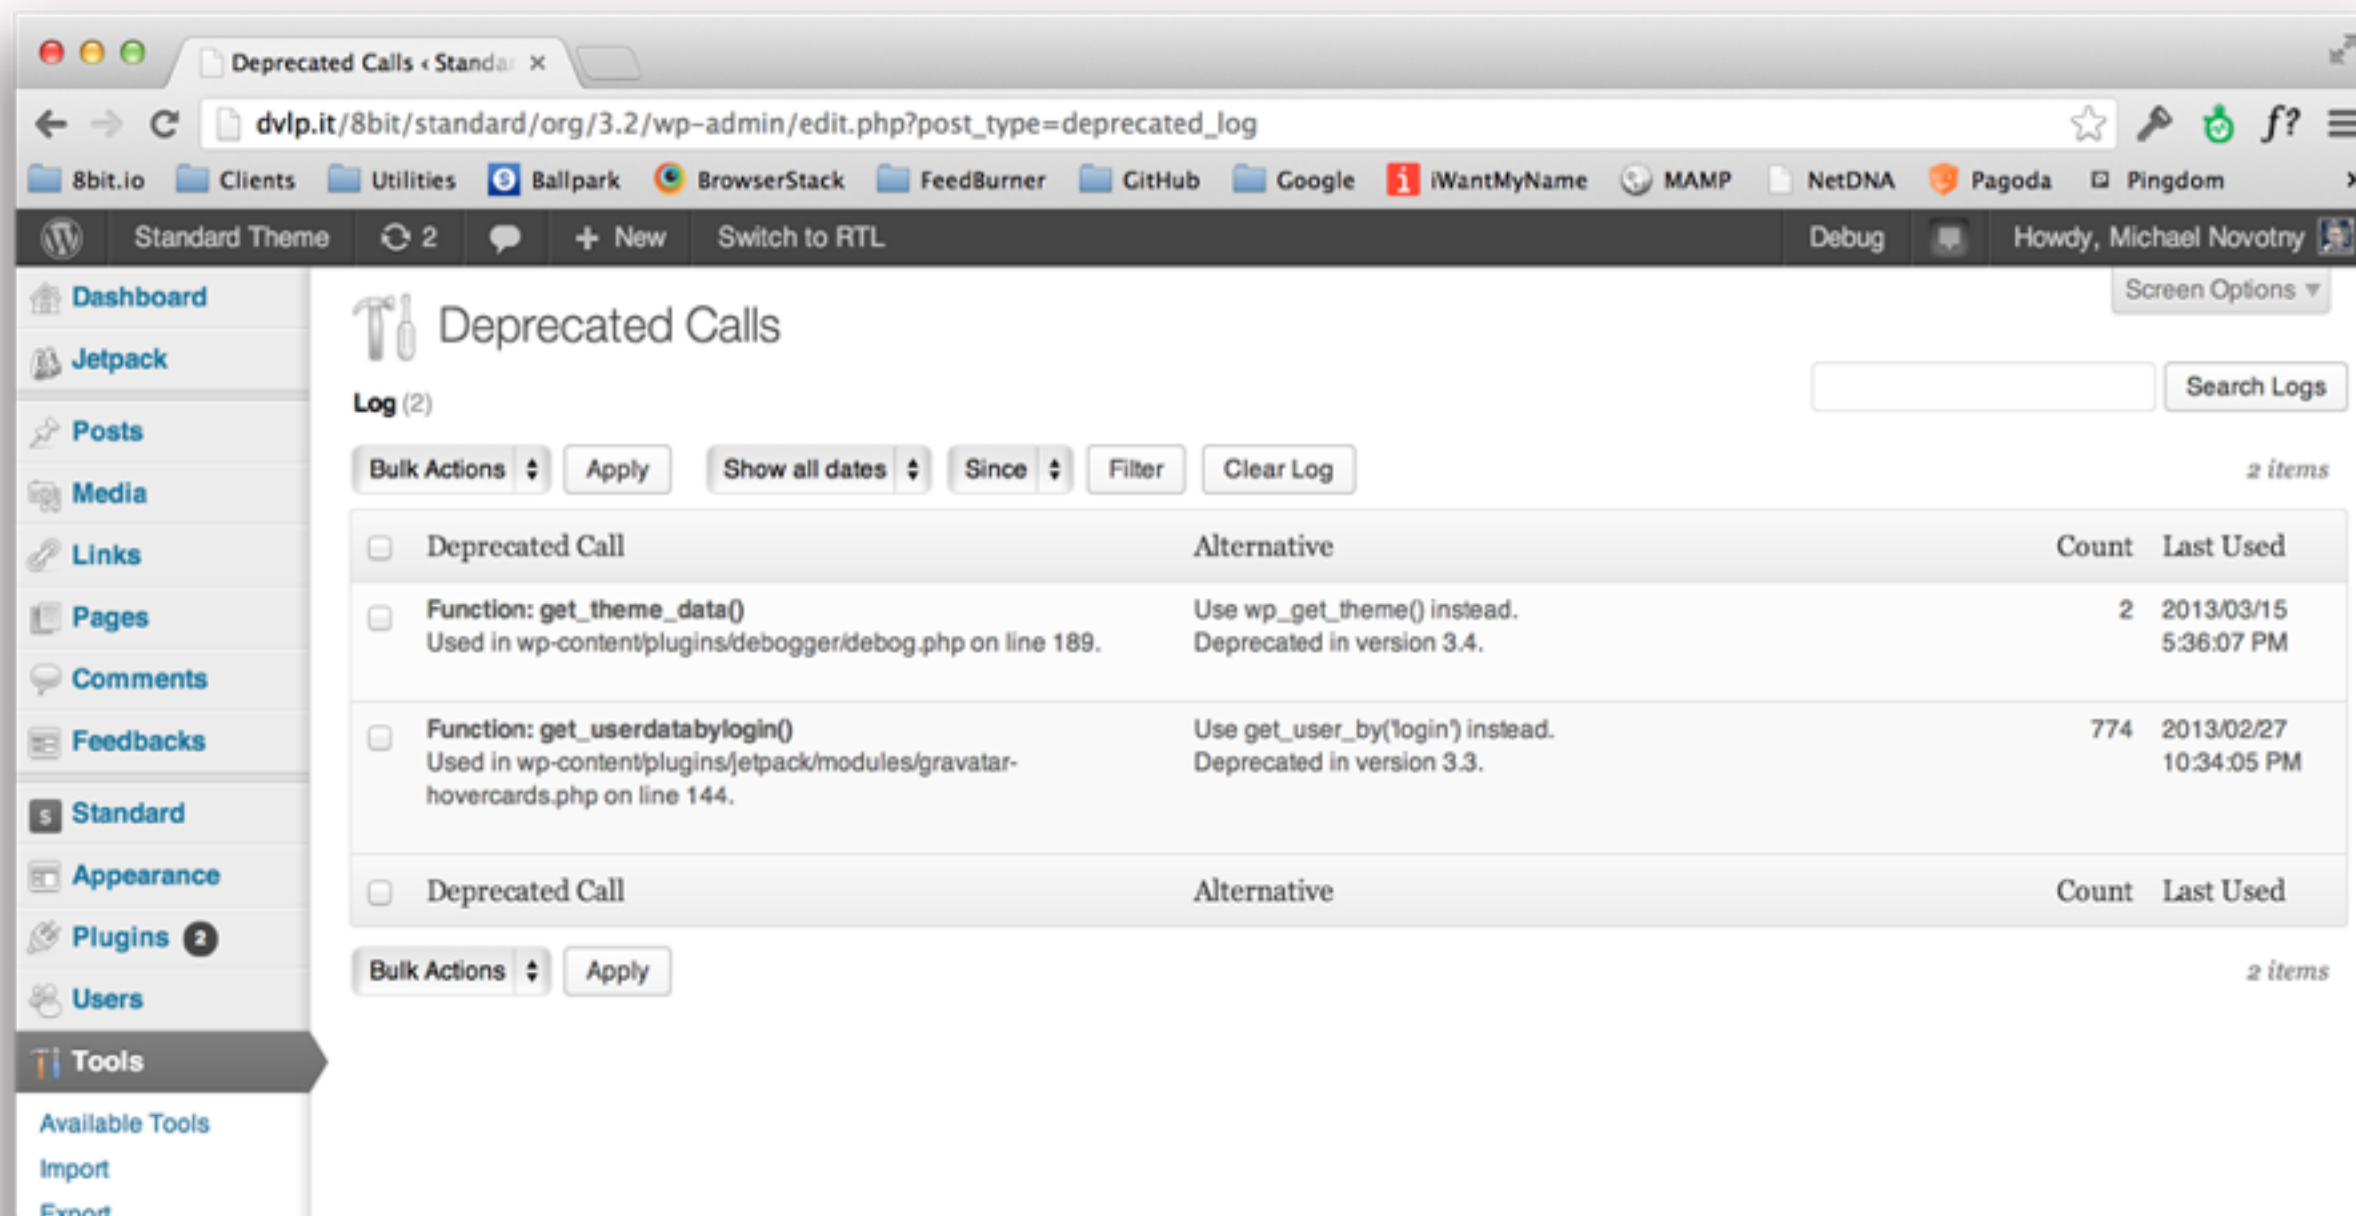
Deprecated Calls ‹ Standa ×

dvlp.it/8bit/standard/org/3.2/wp-admin/edit.php?post_type=deprecated_log

8bit.io Clients Utilities Ballpark BrowserStack FeedBurner GitHub Google iWantMyName MAMP NetDNA Pagoda Pingdom

Standard Theme 2 New Switch to RTL Debug Howdy, Michael Novotny

Dashboard
Jetpack
Posts
Media
Links
Pages
Comments
Feedbacks
Standard
Appearance
Plugins 2
Users
Tools
Available Tools
Import
Export

Screen Options

Deprecated Calls

Log (2)

Search Logs

Bulk Actions Apply Show all dates Since Filter Clear Log 2 items

| Deprecated Call | Alternative | Count | Last Used |
|---|---|---|---|
| Function: get_theme_data() Used in wp-content/plugins/debogger/debog.php on line 189. | Use wp_get_theme() instead. Deprecated in version 3.4. | 2 | 2013/03/15 5:36:07 PM |
| Function: get_userdatabylogin() Used in wp-content/plugins/jetpack/modules/gravatar-hovercards.php on line 144. | Use get_user_by('login') instead. Deprecated in version 3.3. | 774 | 2013/02/27 10:34:05 PM |
| Deprecated Call | Alternative | Count | Last Used |

Bulk Actions Apply 2 items